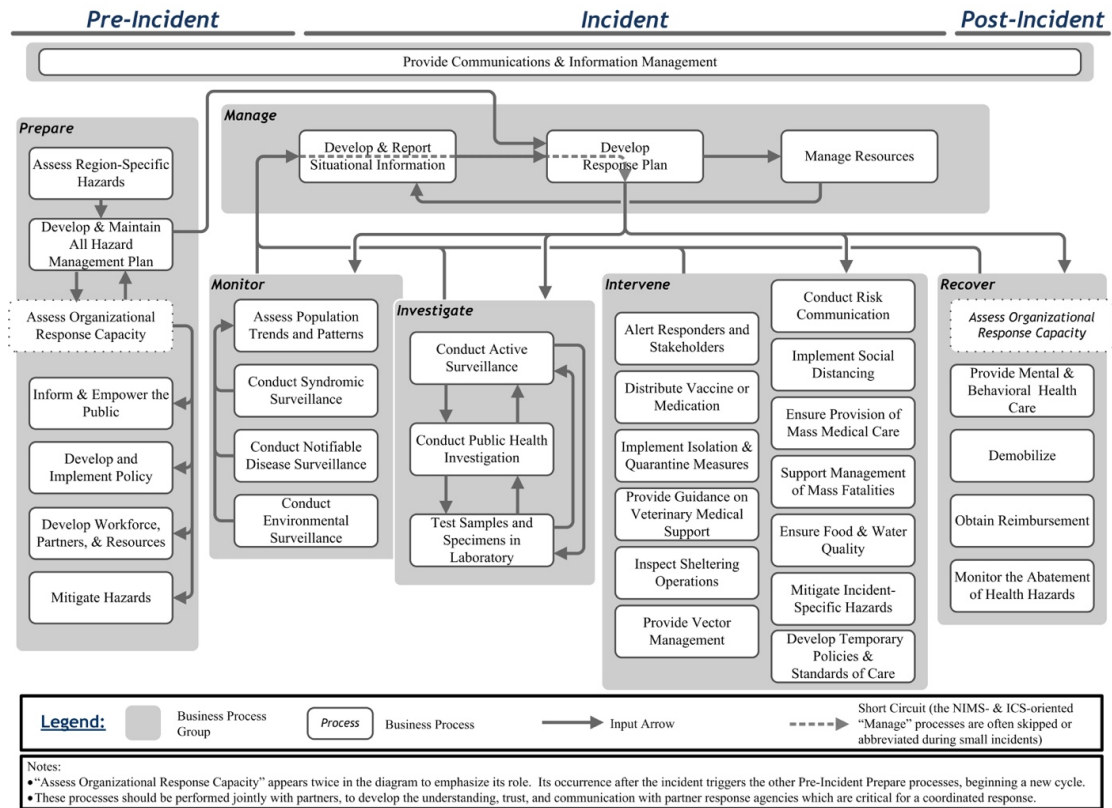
Pre-Incident

Incident

Post-Incident

Provide Communications & Information Management

Prepare

Assess Region-Specific Hazards

Develop & Maintain All Hazard Management Plan

Assess Organizational Response Capacity

Inform & Empower the Public

Develop and Implement Policy

Develop Workforce, Partners, & Resources

Mitigate Hazards

Manage

Develop & Report Situational Information

Develop Response Plan

Manage Resources

Monitor

Assess Population Trends and Patterns

Conduct Syndromic Surveillance

Conduct Notifiable Disease Surveillance

Conduct Environmental Surveillance

Investigate

Conduct Active Surveillance

Conduct Public Health Investigation

Test Samples and Specimens in Laboratory

Intervene

Alert Responders and Stakeholders

Distribute Vaccine or Medication

Implement Isolation & Quarantine Measures

Provide Guidance on Veterinary Medical Support

Inspect Sheltering Operations

Provide Vector Management

Conduct Risk Communication

Implement Social Distancing

Ensure Provision of Mass Medical Care

Support Management of Mass Fatalities

Ensure Food & Water Quality

Mitigate Incident-Specific Hazards

Develop Temporary Policies & Standards of Care

Recover

Assess Organizational Response Capacity

Provide Mental & Behavioral Health Care

Demobilize

Obtain Reimbursement

Monitor the Abatement of Health Hazards

Legend: Business Process Group Process Business Process Input Arrow Short Circuit (the NIMS- & ICS-oriented "Manage" processes are often skipped or abbreviated during small incidents)

Notes:
• "Assess Organizational Response Capacity" appears twice in the diagram to emphasize its role. Its occurrence after the incident triggers the other Pre-Incident Prepare processes, beginning a new cycle.
• These processes should be performed jointly with partners, to develop the understanding, trust, and communication with partner response agencies which are critical for a coordinated response.